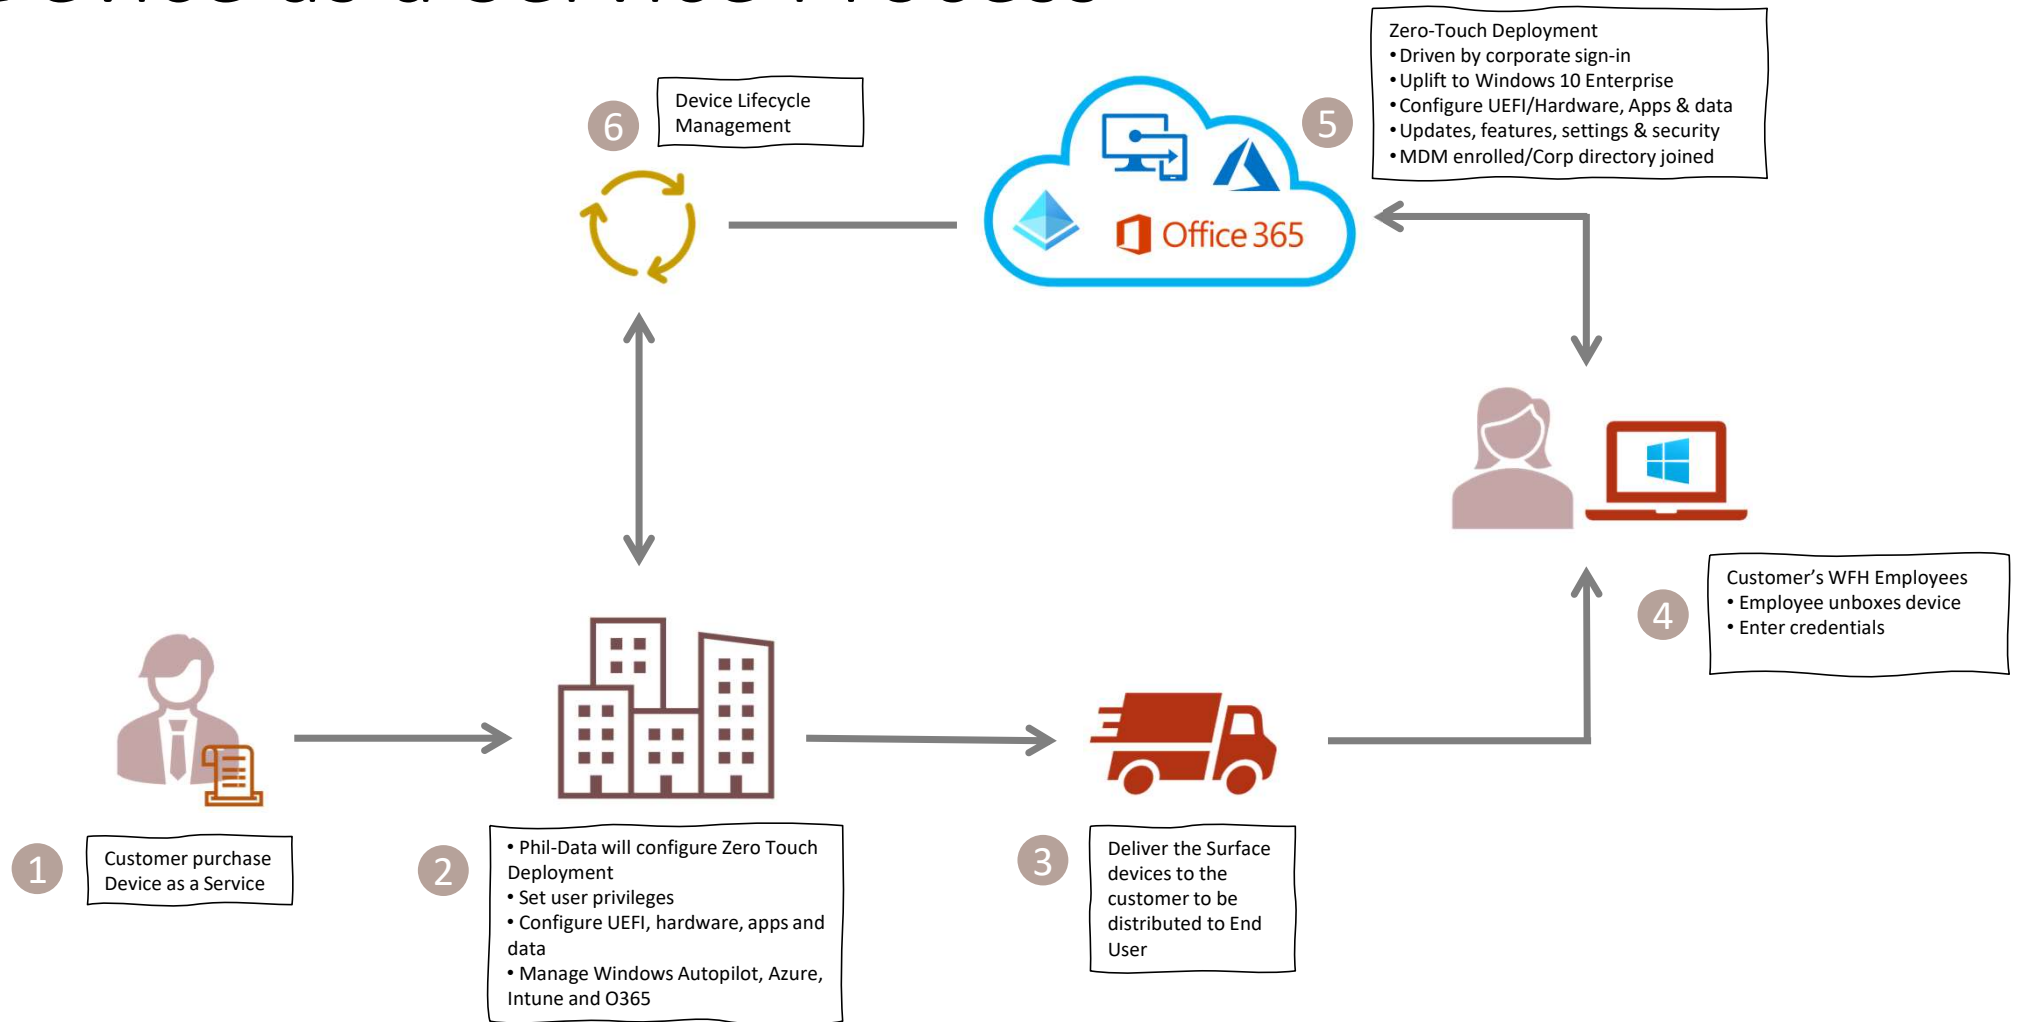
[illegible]

6

Device Lifecycle Management

Office 365

5

Zero-Touch Deployment
• Driven by corporate sign-in
• Uplift to Windows 10 Enterprise
• Configure UEFI/Hardware, Apps & data
• Updates, features, settings & security
• MDM enrolled/Corp directory joined

4

Customer's WFH Employees
• Employee unboxes device
• Enter credentials

1

Customer purchase Device as a Service

2

• Phil-Data will configure Zero Touch Deployment
• Set user privileges
• Configure UEFI, hardware, apps and data
• Manage Windows Autopilot, Azure, Intune and O365

3

Deliver the Surface devices to the customer to be distributed to End User